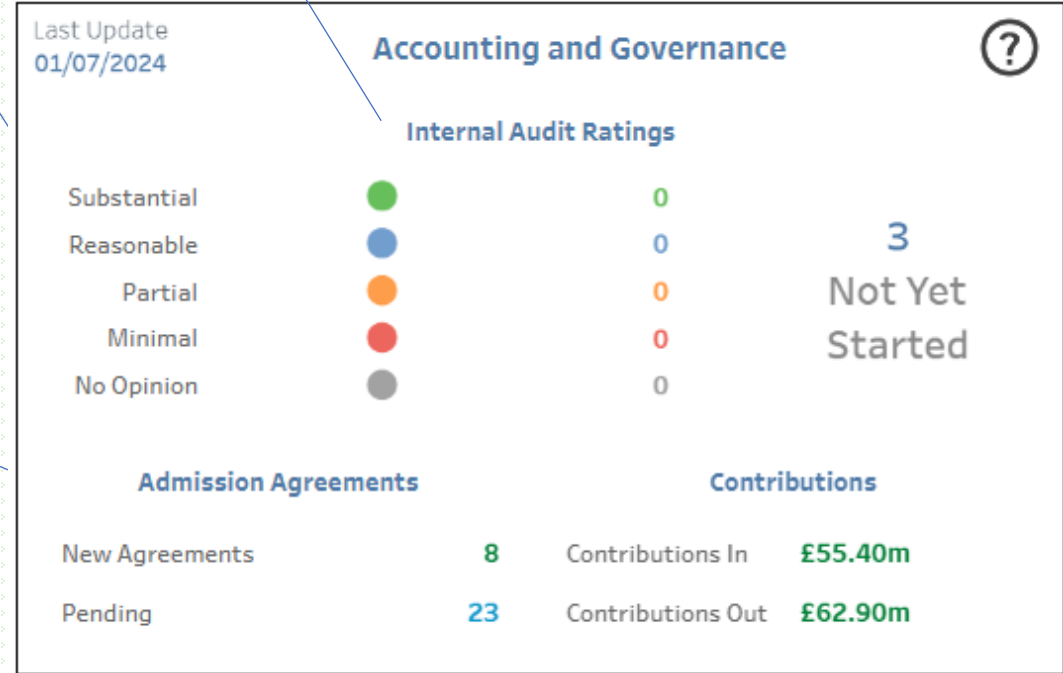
Last Update
01/07/2024

Accounting and Governance

?

Internal Audit Ratings

| | |
|---|---|
| Substantial | 0 |
| Reasonable | 0 |
| Partial | 0 |
| Minimal | 0 |
| No Opinion | 0 |

3
Not Yet Started

Admission Agreements

| | |
|---|---|
| New Agreements | 8 |
| Pending | 23 |

Contributions

| | |
|---|---|
| Contributions In | £55.40m |
| Contributions Out | £62.90m |